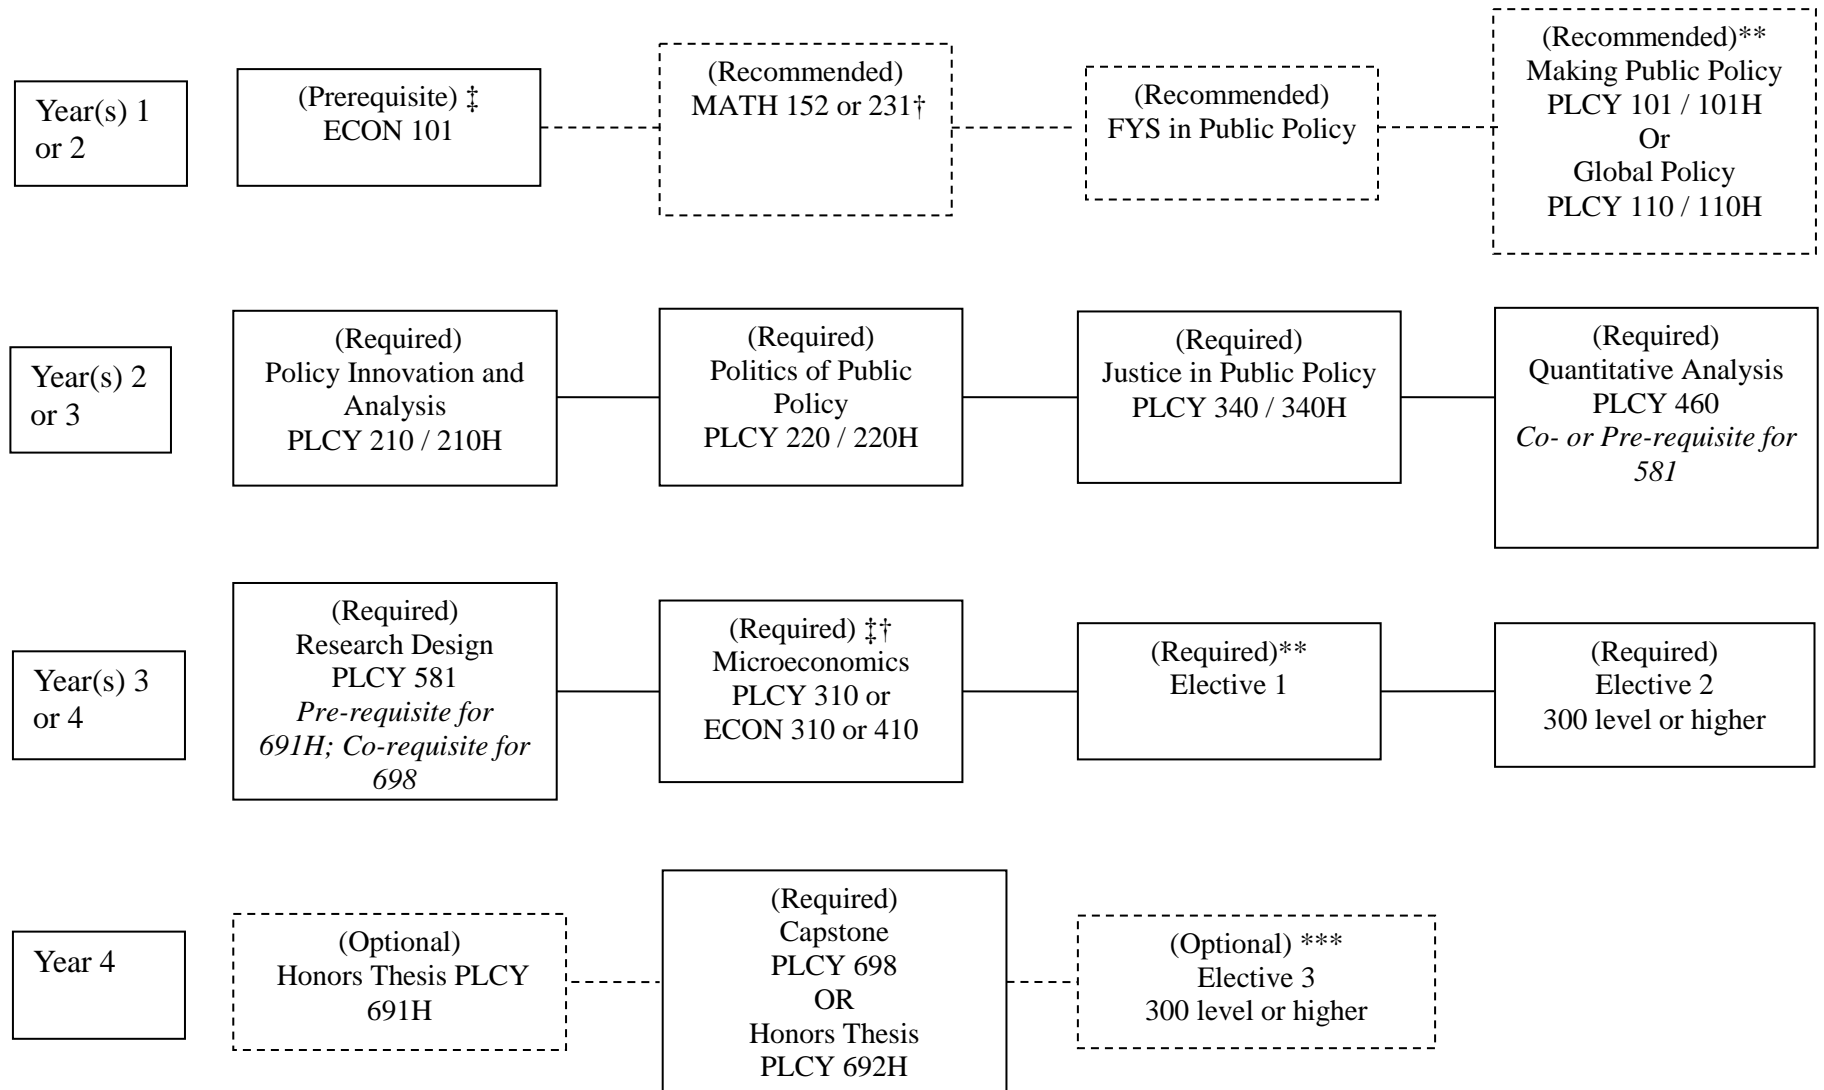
Year(s) 1 or 2

(Prerequisite) ‡
ECON 101

(Recommended)
MATH 152 or 231†

(Recommended)
FYS in Public Policy

(Recommended)**
Making Public Policy
PLCY 101 / 101H
Or
Global Policy
PLCY 110 / 110H

Year(s) 2 or 3

(Required)
Policy Innovation and Analysis
PLCY 210 / 210H

(Required)
Politics of Public Policy
PLCY 220 / 220H

(Required)
Justice in Public Policy
PLCY 340 / 340H

(Required)
Quantitative Analysis
PLCY 460
*Co- or Pre-requisite for 581*

Year(s) 3 or 4

(Required)
Research Design
PLCY 581
*Pre-requisite for 691H; Co-requisite for 698*

(Required) ‡†
Microeconomics
PLCY 310 or
ECON 310 or 410

(Required)**
Elective 1

(Required)
Elective 2
300 level or higher

Year 4

(Optional)
Honors Thesis PLCY 691H

(Required)
Capstone
PLCY 698
OR
Honors Thesis
PLCY 692H

(Optional) ***
Elective 3
300 level or higher